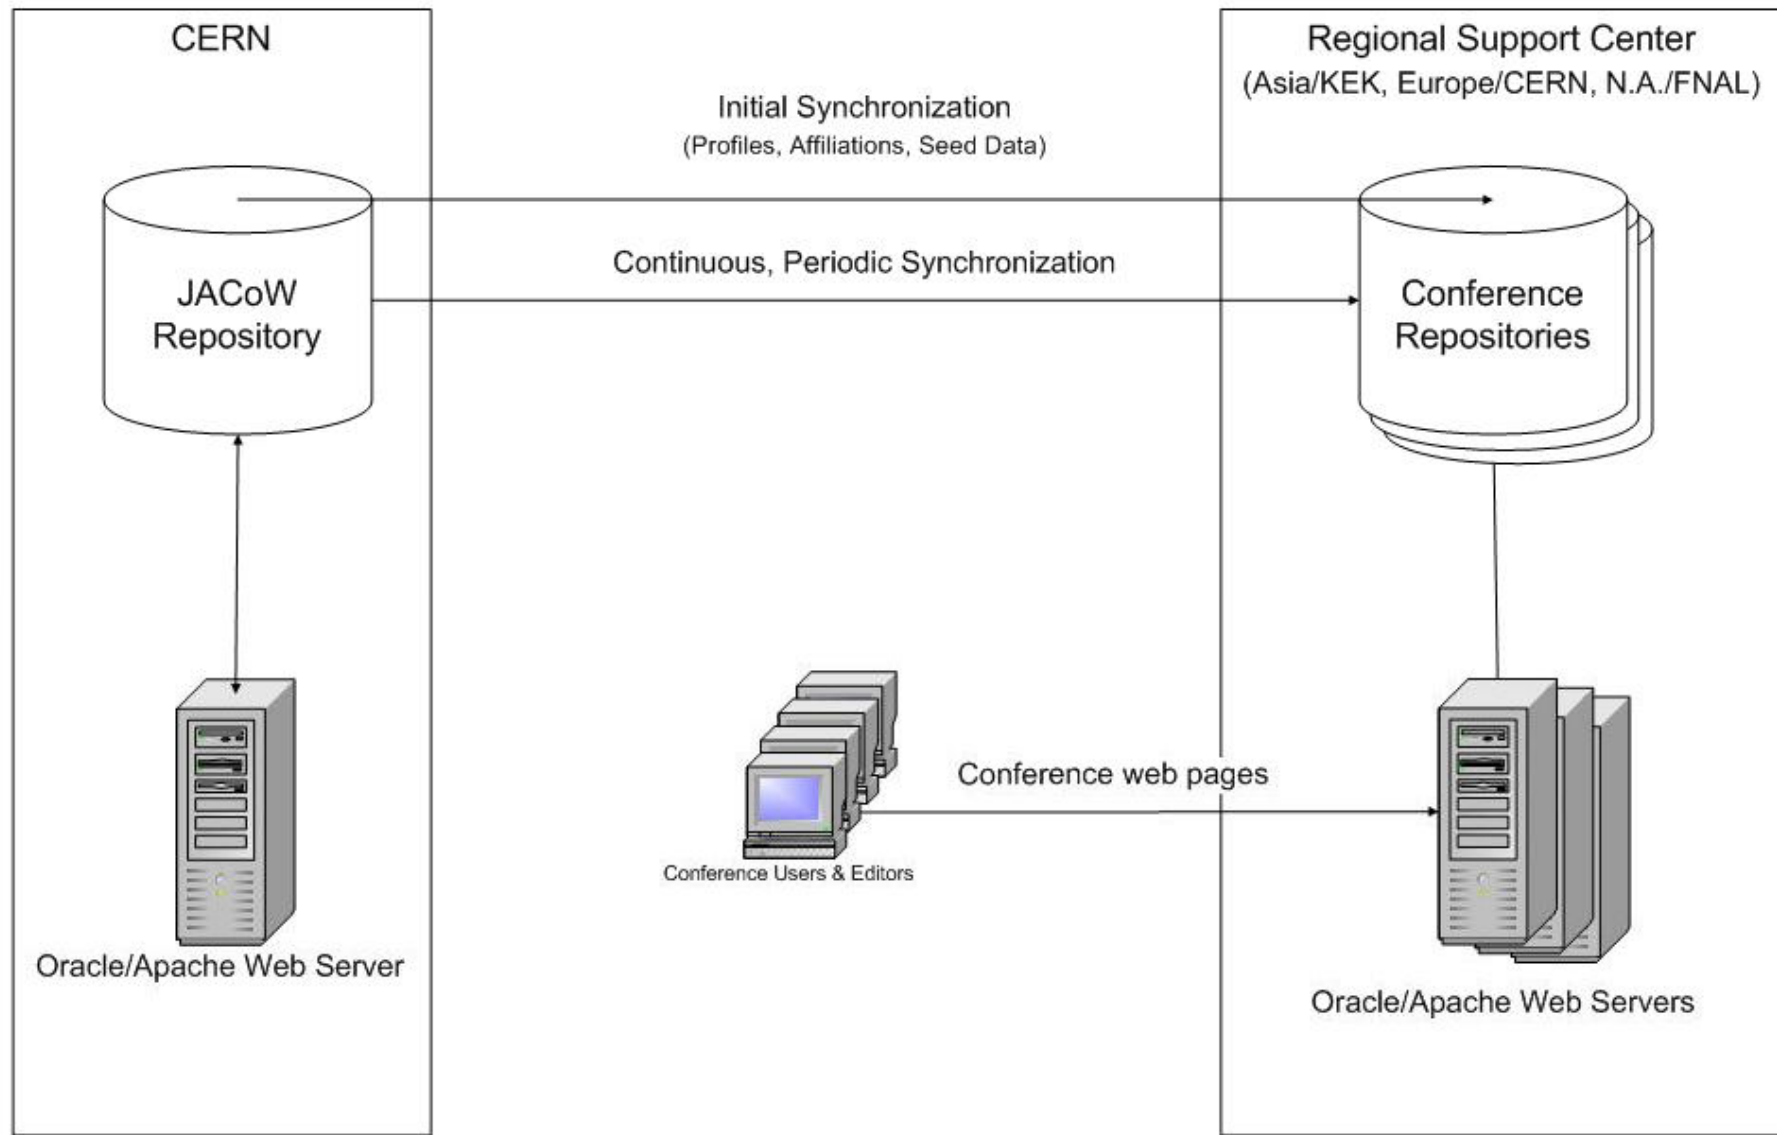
CERN

Regional Support Center
(Asia/KEK, Europe/CERN, N.A./FNAL)

Initial Synchronization
(Profiles, Affiliations, Seed Data)

JACoW Repository

Continuous, Periodic Synchronization

Conference Repositories

Conference web pages

Conference Users & Editors

Oracle/Apache Web Server

Oracle/Apache Web Servers